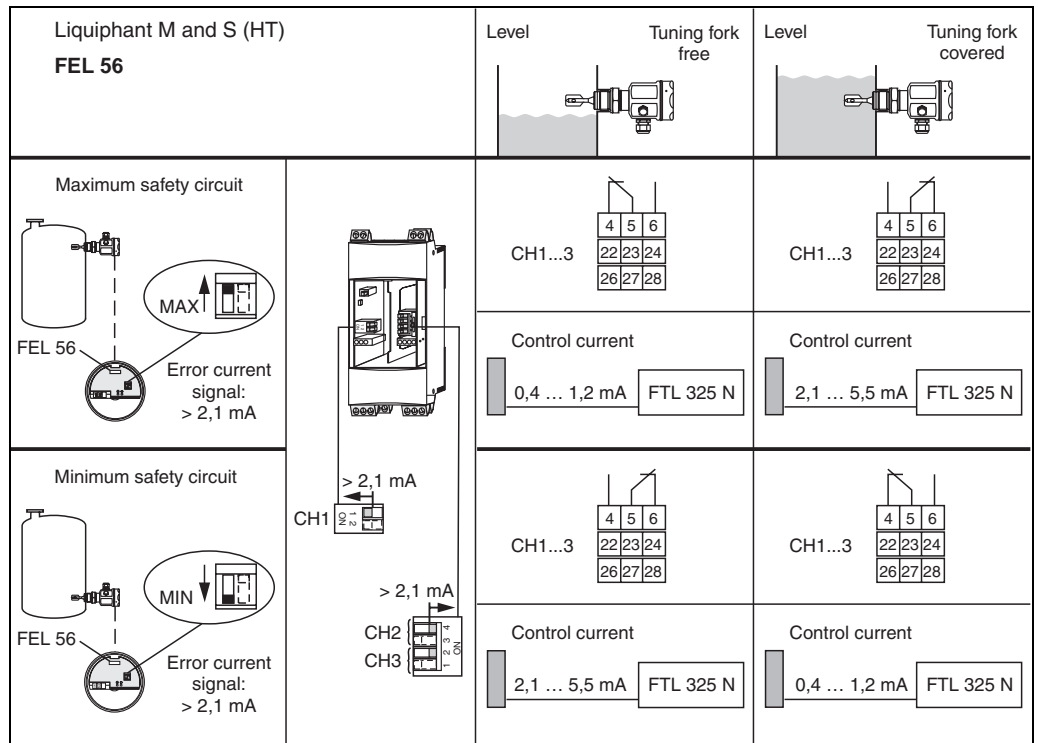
Liquiphant M and S (HT)
FEL 56

Level
Tuning fork free

Level
Tuning fork covered

Maximum safety circuit

MAX

FEL 56

Error current signal: > 2,1 mA

| 4 | 5 | 6 |
|---|---|---|
| 22 | 23 | 24 |
| 26 | 27 | 28 |

CH1...3

| 4 | 5 | 6 |
|---|---|---|
| 22 | 23 | 24 |
| 26 | 27 | 28 |

CH1...3

Control current
0,4 … 1,2 mA
FTL 325 N

Control current
2,1 … 5,5 mA
FTL 325 N

Minimum safety circuit

MIN

FEL 56

Error current signal: > 2,1 mA

> 2,1 mA
CH1
1 2
ON

> 2,1 mA
CH2
CH3
1 2 3 4
ON

| 4 | 5 | 6 |
|---|---|---|
| 22 | 23 | 24 |
| 26 | 27 | 28 |

CH1...3

| 4 | 5 | 6 |
|---|---|---|
| 22 | 23 | 24 |
| 26 | 27 | 28 |

CH1...3

Control current
2,1 … 5,5 mA
FTL 325 N

Control current
0,4 … 1,2 mA
FTL 325 N